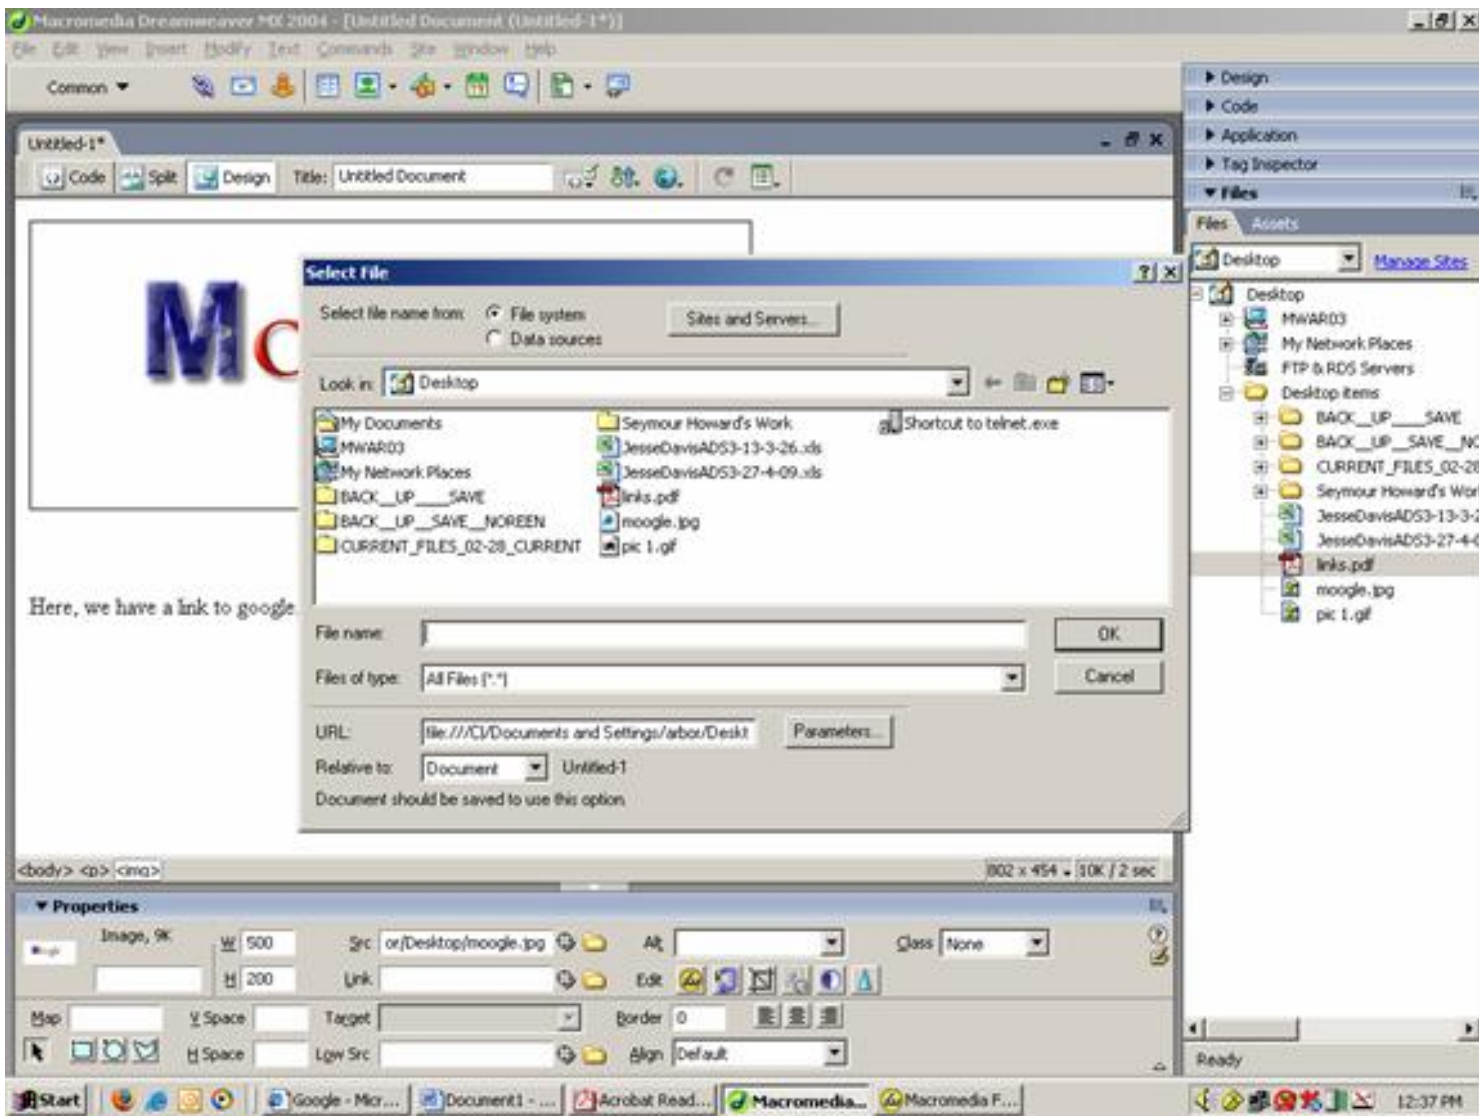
Macromedia Dreamweaver MX 2004 - [Untitled Document (Untitled-1*)]

File Edit View Insert Modify Text Commands Site Window Help

Common

Untitled-1*

Code Split Design Title: Untitled Document

Mc

Here, we have a link to google

Select File

Select file name from: File system Data sources

Sites and Servers...

Look in: Desktop

My Documents
MWAR03
My Network Places
BACK__UP____SAVE
BACK__UP__SAVE__NOREEN
CURRENT_FILES_02-28_CURRENT
Seymour Howard's Work
JesseDavisADS3-13-3-26.xls
JesseDavisADS3-27-4-09.xls
links.pdf
moogle.jpg
pic 1.gif
Shortcut to telnet.exe

File name:

OK

Files of type: All Files (*.*)

Cancel

URL: file:///C|/Documents and Settings/arbor/Deskt

Parameters...

Relative to: Document Untitled-1

Document should be saved to use this option

<body> <p> <img>

802 x 454 10K / 2 sec

Properties

Image, 9K W 500 Src or/Desktop/moogle.jpg Alt Class None

H 200 Link Edit

Map V Space Target Border 0

H Space Low Src Align Default

Design
Code
Application
Tag Inspector
Files

Files Assets

Desktop Manage Sites

Desktop
MWAR03
My Network Places
FTP & RDS Servers
Desktop items
BACK__UP____SAVE
BACK__UP__SAVE__NC
CURRENT_FILES_02-2
Seymour Howard's Wor
JesseDavisADS3-13-3
JesseDavisADS3-27-4
links.pdf
moogle.jpg
pic 1.gif

Ready

Start Google - Micr... Document1 - ... Acrobat Read... Macromedia... Macromedia F... 12:37 PM